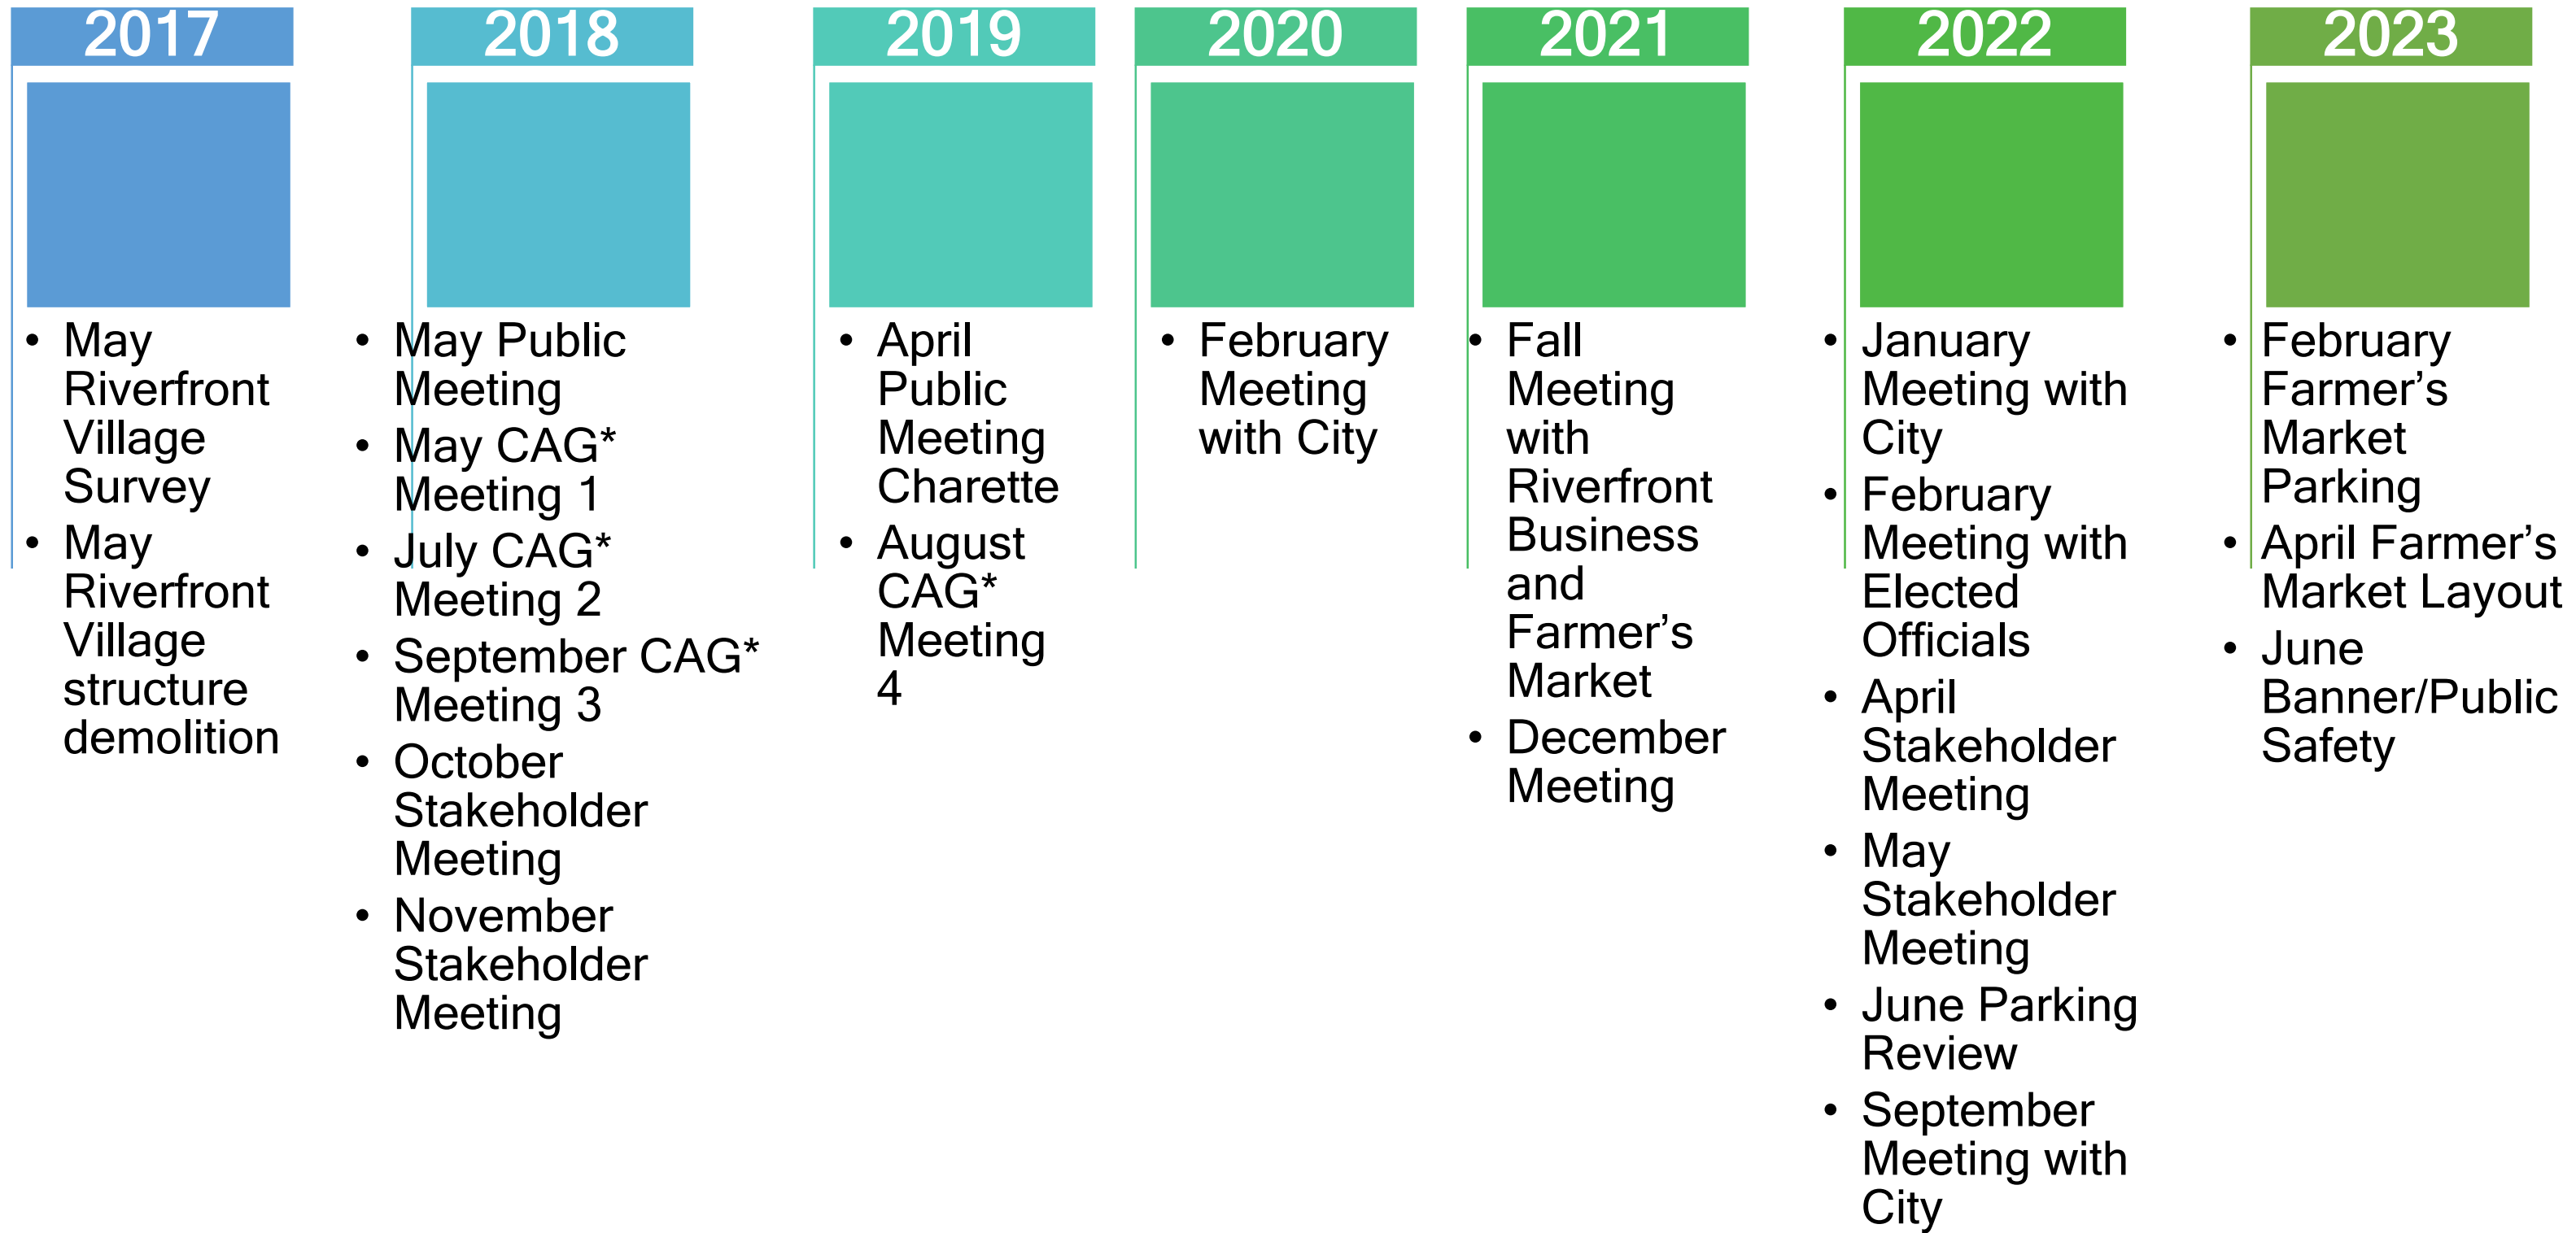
2017

- May Riverfront Village Survey
- May Riverfront Village structure demolition

2018

- May Public Meeting
- May CAG* Meeting 1
- July CAG* Meeting 2
- September CAG* Meeting 3
- October Stakeholder Meeting
- November Stakeholder Meeting

2019

- April Public Meeting Charette
- August CAG* Meeting 4

2020

- February Meeting with City

2021

- Fall Meeting with Riverfront Business and Farmer's Market
- December Meeting

2022

- January Meeting with City
- February Meeting with Elected Officials
- April Stakeholder Meeting
- May Stakeholder Meeting
- June Parking Review
- September Meeting with City

2023

- February Farmer's Market Parking
- April Farmer's Market Layout
- June Banner/Public Safety